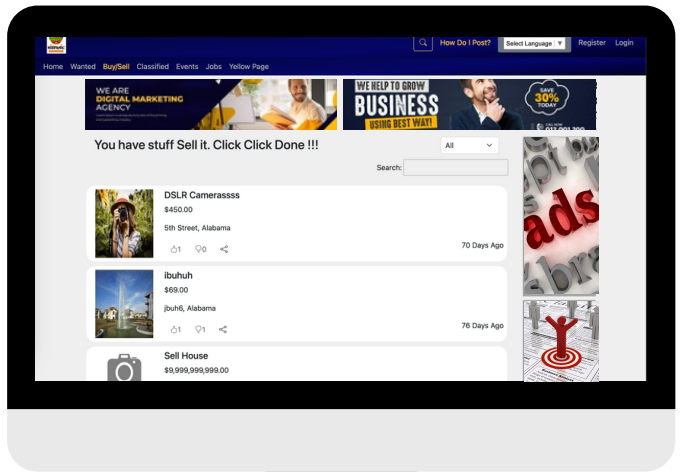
How Do I Post? Select Language Register Login

Home Wanted Buy/Sell Classified Events Jobs Yellow Page

WE ARE DIGITAL MARKETING AGENCY

WE HELP TO GROW BUSINESS USING BEST WAY!

SAVE 30% TODAY

You have stuff Sell it. Click Click Done !!!

All

Search:

DSLR Camerassss
$450.00
5th Street, Alabama
1 0
70 Days Ago

ibuhuh
$69.00
jbuh6, Alabama
1 1
76 Days Ago

Sell House
$9,999,999,999.00

ads